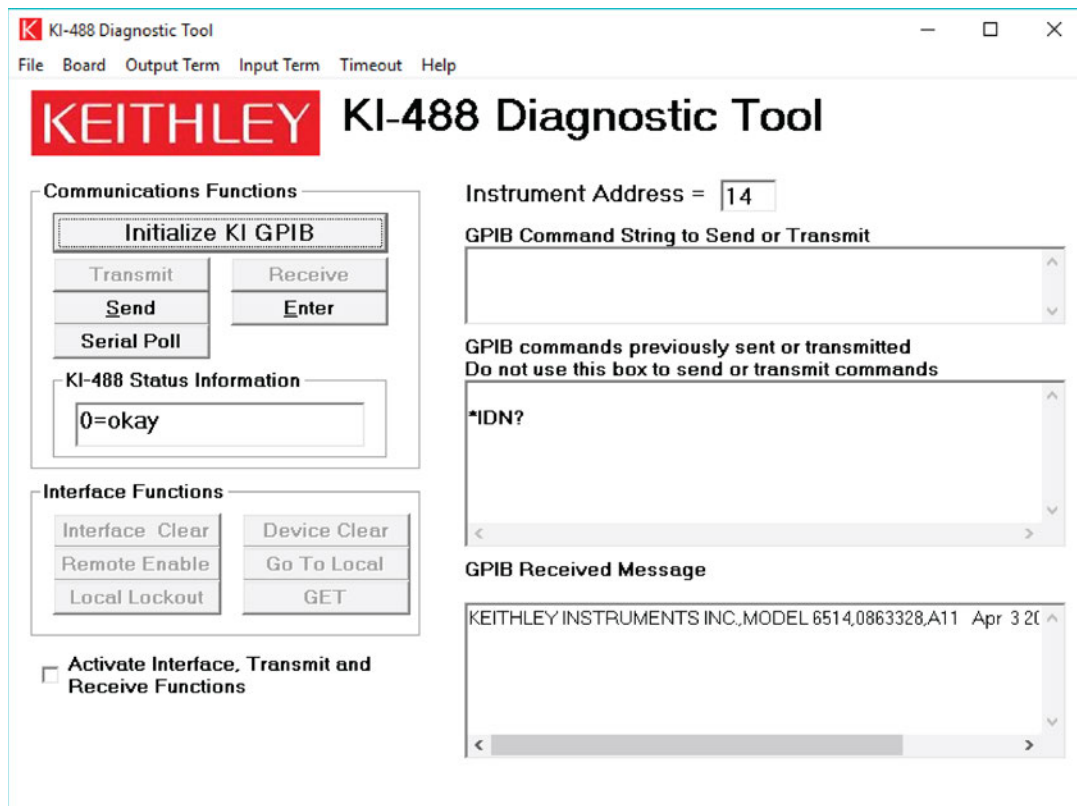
KI-488 Diagnostic Tool

File Board Output Term Input Term Timeout Help

KEITHLEY KI-488 Diagnostic Tool

Communications Functions

Initialize KI GPIB

Transmit

Receive

Send

Enter

Serial Poll

KI-488 Status Information

0=okay

Interface Functions

Interface Clear

Device Clear

Remote Enable

Go To Local

Local Lockout

GET

Activate Interface, Transmit and Receive Functions

Instrument Address = 14

GPIB Command String to Send or Transmit

GPIB commands previously sent or transmitted
Do not use this box to send or transmit commands

*IDN?

GPIB Received Message

KEITHLEY INSTRUMENTS INC.,MODEL 6514,0863328,A11 Apr 3 2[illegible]